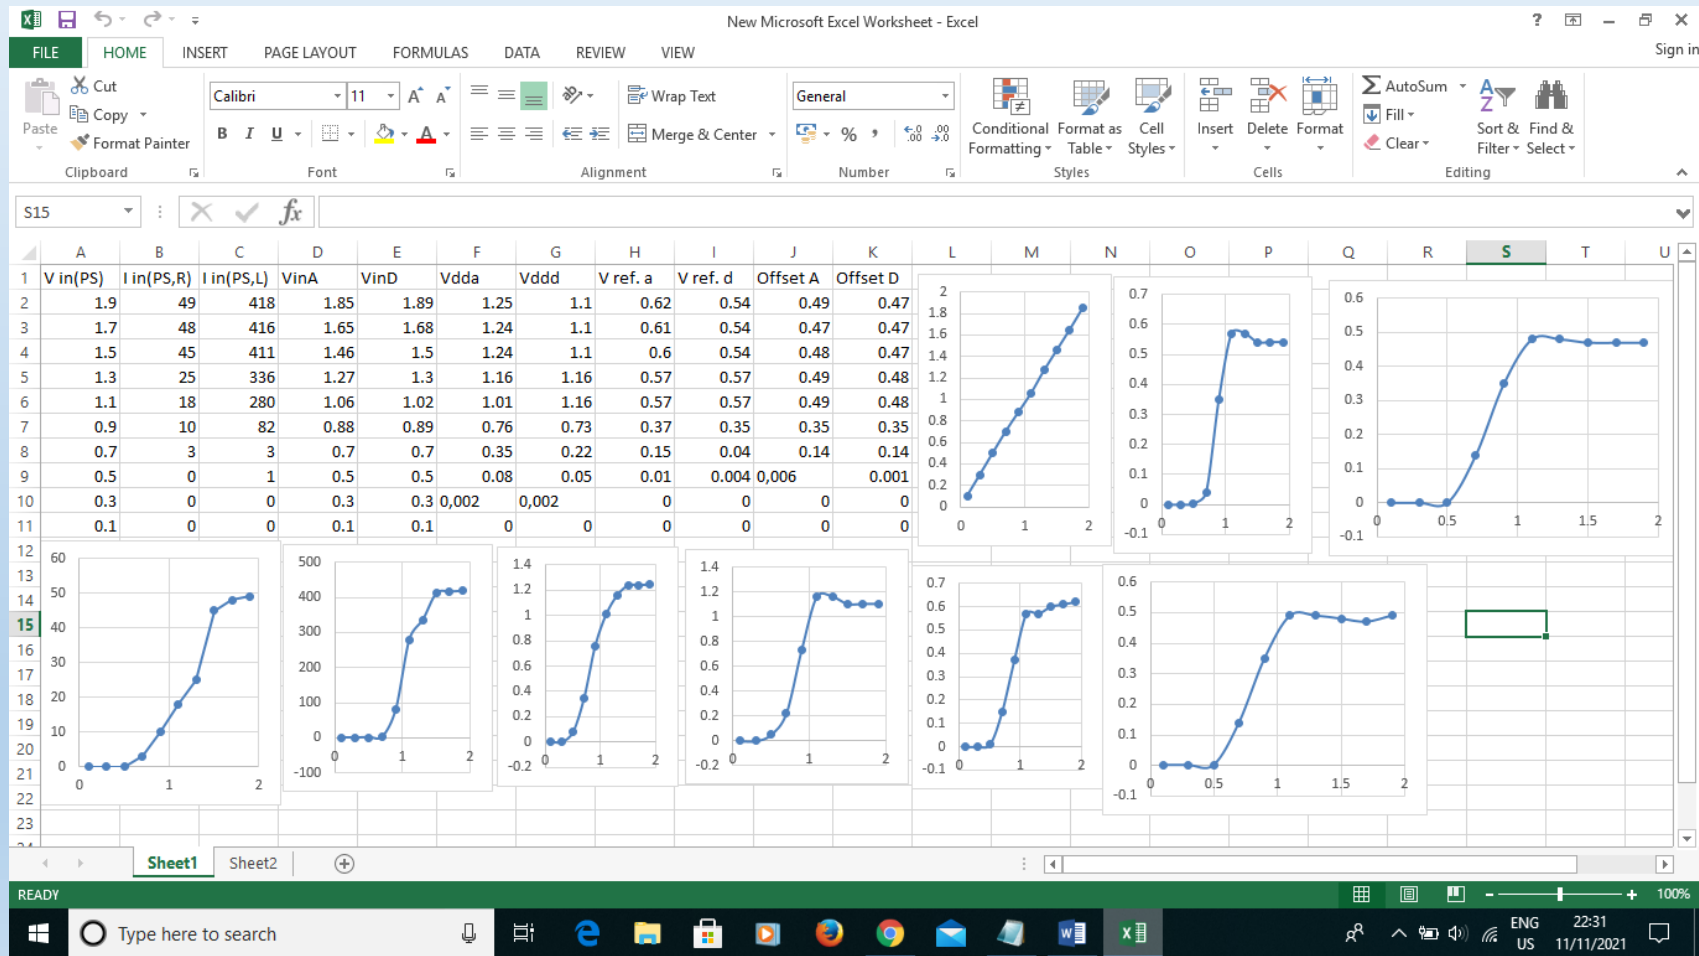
New Microsoft Excel Worksheet - Excel

FILE HOME INSERT PAGE LAYOUT FORMULAS DATA REVIEW VIEW Sign in

Paste Cut Copy Format Painter Clipboard
Calibri 11 Font
Wrap Text Merge & Center Alignment
General Number
Conditional Formatting Format as Table Cell Styles Styles
Insert Delete Format Cells
AutoSum Fill Clear Sort & Filter Find & Select Editing

S15

| | A | B | C | D | E | F | G | H | I | J | K |
|---|---|---|---|---|---|---|---|---|---|---|---|
| 1 | V in(PS) | I in(PS,R) | I in(PS,L) | VinA | VinD | Vdda | Vddd | V ref. a | V ref. d | Offset A | Offset D |
| 2 | 1.9 | 49 | 418 | 1.85 | 1.89 | 1.25 | 1.1 | 0.62 | 0.54 | 0.49 | 0.47 |
| 3 | 1.7 | 48 | 416 | 1.65 | 1.68 | 1.24 | 1.1 | 0.61 | 0.54 | 0.47 | 0.47 |
| 4 | 1.5 | 45 | 411 | 1.46 | 1.5 | 1.24 | 1.1 | 0.6 | 0.54 | 0.48 | 0.47 |
| 5 | 1.3 | 25 | 336 | 1.27 | 1.3 | 1.16 | 1.16 | 0.57 | 0.57 | 0.49 | 0.48 |
| 6 | 1.1 | 18 | 280 | 1.06 | 1.02 | 1.01 | 1.16 | 0.57 | 0.57 | 0.49 | 0.48 |
| 7 | 0.9 | 10 | 82 | 0.88 | 0.89 | 0.76 | 0.73 | 0.37 | 0.35 | 0.35 | 0.35 |
| 8 | 0.7 | 3 | 3 | 0.7 | 0.7 | 0.35 | 0.22 | 0.15 | 0.04 | 0.14 | 0.14 |
| 9 | 0.5 | 0 | 1 | 0.5 | 0.5 | 0.08 | 0.05 | 0.01 | 0.004 | 0,006 | 0.001 |
| 10 | 0.3 | 0 | 0 | 0.3 | 0.3 | 0,002 | 0,002 | 0 | 0 | 0 | 0 |
| 11 | 0.1 | 0 | 0 | 0.1 | 0.1 | 0 | 0 | 0 | 0 | 0 | 0 |

2 1.8 1.6 1.4 1.2 1 0.8 0.6 0.4 0.2 0 0 1 2
0.7 0.6 0.5 0.4 0.3 0.2 0.1 0 -0.1 0 1 2
0.6 0.5 0.4 0.3 0.2 0.1 0 -0.1 0 0.5 1 1.5 2
60 50 40 30 20 10 0 0 1 2
500 400 300 200 100 0 -100 0 1 2
1.4 1.2 1 0.8 0.6 0.4 0.2 0 -0.2 0 1 2
1.4 1.2 1 0.8 0.6 0.4 0.2 0 -0.2 0 1 2
0.7 0.6 0.5 0.4 0.3 0.2 0.1 0 -0.1 0 1 2
0.6 0.5 0.4 0.3 0.2 0.1 0 -0.1 0 0.5 1 1.5 2

Sheet1 Sheet2
READY 100%
Type here to search
ENG US 22:31 11/11/2021